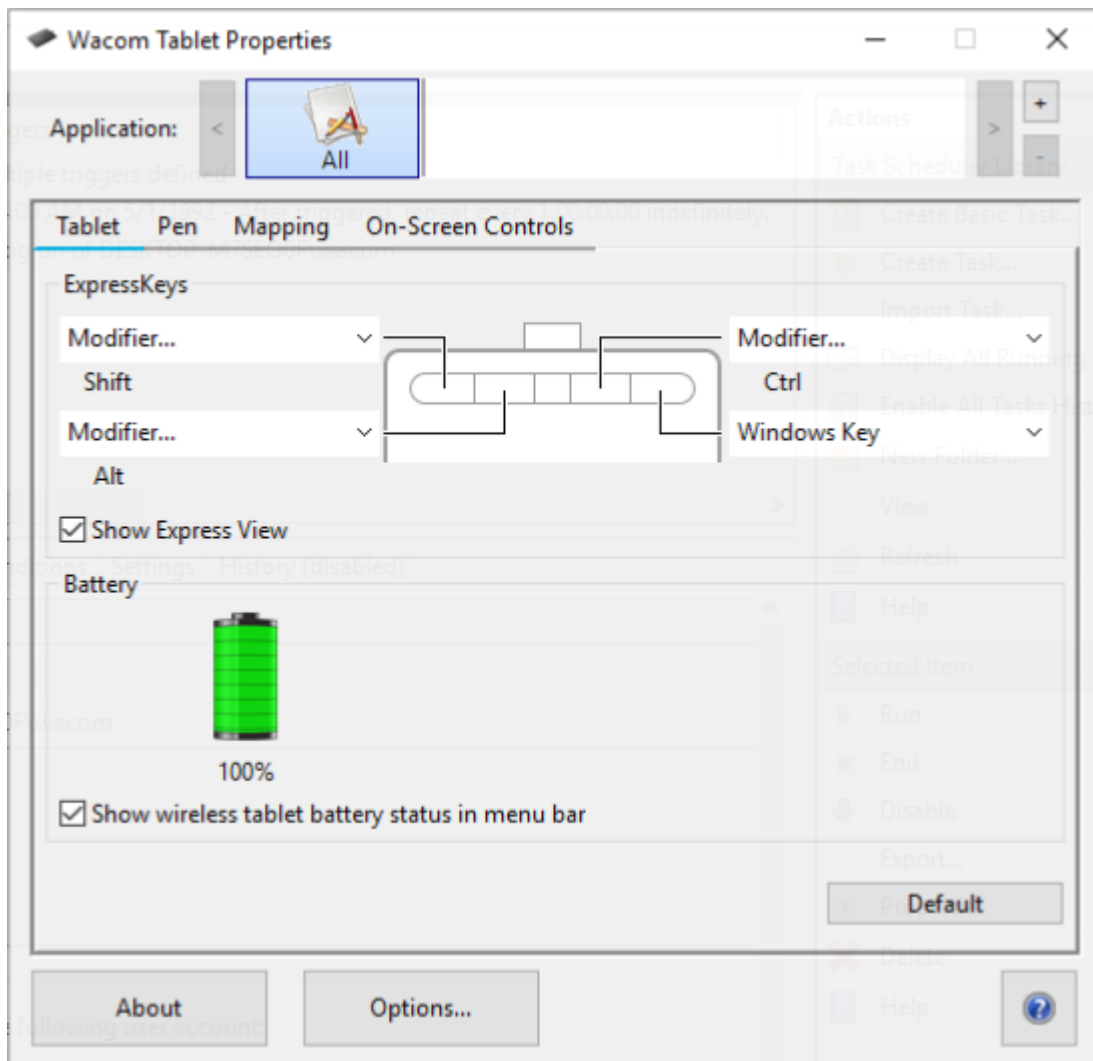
Wacom Tablet Properties

Application: <

All

>

+

-

Tablet Pen Mapping On-Screen Controls

ExpressKeys

Modifier...

Shift

Modifier...

Alt

Modifier...

Ctrl

Windows Key

Show Express View

Battery

100%

Show wireless tablet battery status in menu bar

Default

About

Options...